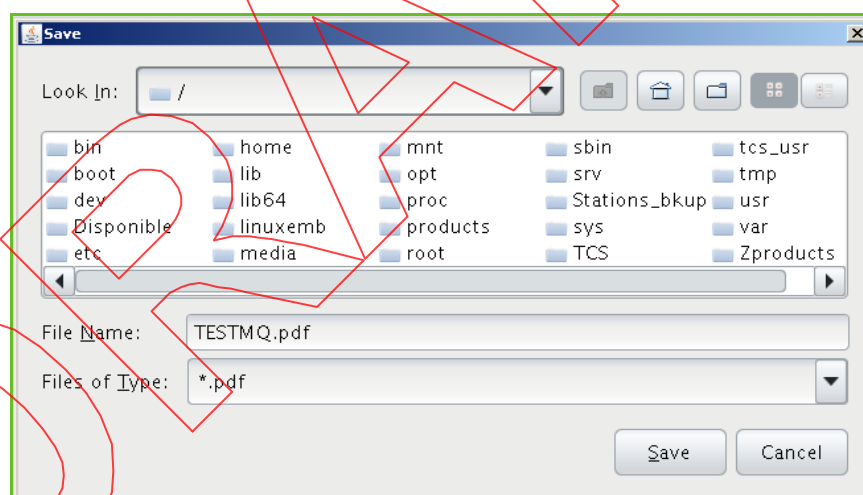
Save

Look In: /

bin
boot
dev
Disponible
etc
home
lib
lib64
linuxemb
media
mnt
opt
proc
products
root
sbin
srv
Stations_bkup
sys
TCS
tcs_usr
tmp
usr
var
Zproducts

File Name: TESTMQ.pdf

Files of Type: *.pdf

Save Cancel